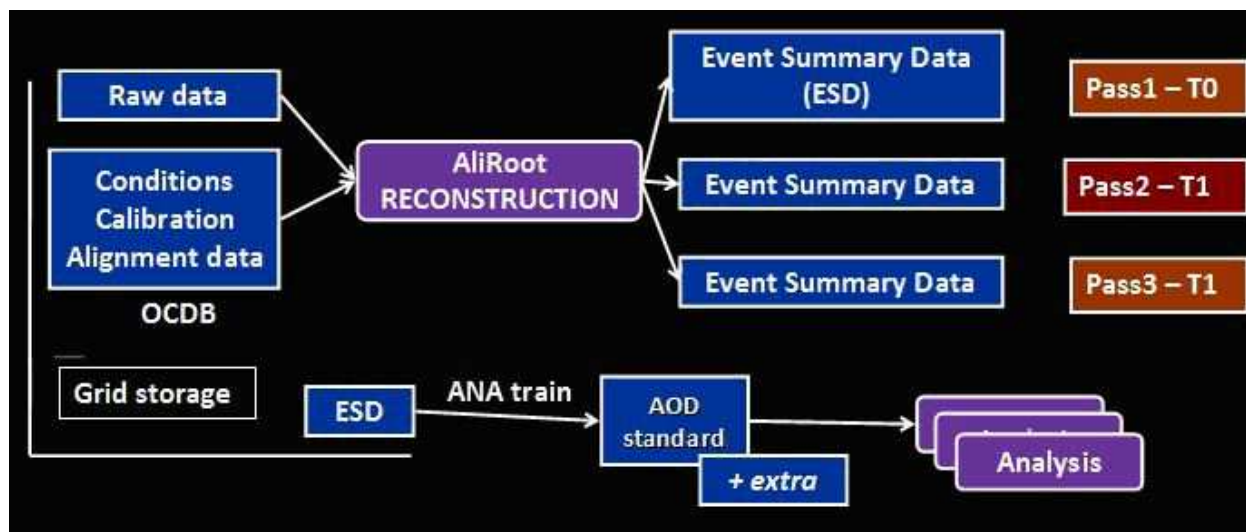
Raw data

Conditions
Calibration
Alignment data

OCDB

AliRoot
RECONSTRUCTION

Event Summary Data
(ESD)

Pass1 – T0

Event Summary Data

Pass2 – T1

Event Summary Data

Pass3 – T1

Grid storage

ESD

ANA train

AOD
standard

+ extra

Analysis